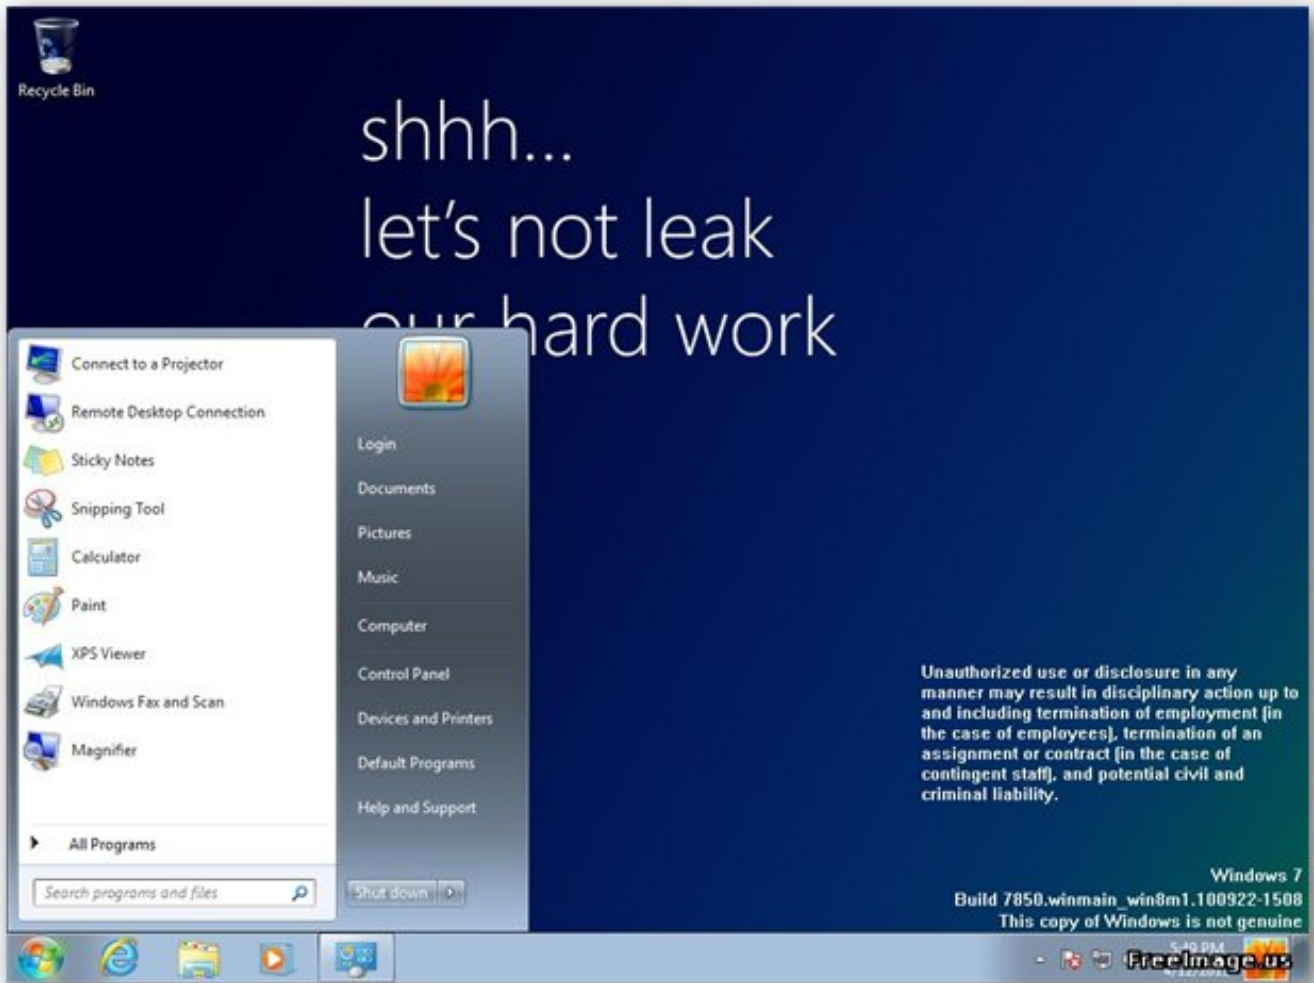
Recycle Bin

shhh...
let's not leak
our hard work

Connect to a Projector
Remote Desktop Connection
Sticky Notes
Snipping Tool
Calculator
Paint
XPS Viewer
Windows Fax and Scan
Magnifier
All Programs
Search programs and files

Login
Documents
Pictures
Music
Computer
Control Panel
Devices and Printers
Default Programs
Help and Support
Shut down

Unauthorized use or disclosure in any manner may result in disciplinary action up to and including termination of employment (in the case of employees), termination of an assignment or contract (in the case of contingent staff), and potential civil and criminal liability.

Windows 7
Build 7850.winmain_win8m1.100922-1508
This copy of Windows is not genuine

5:49 PM
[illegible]
FreeImage.us